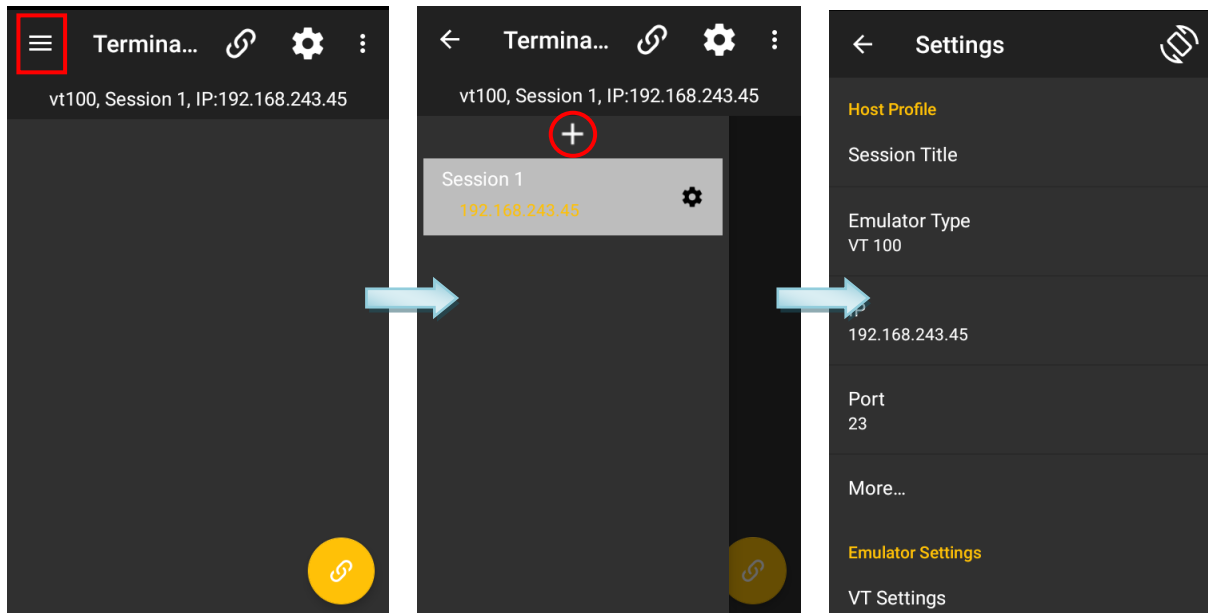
Termina...

vt100, Session 1, IP:192.168.243.45

Termina...

vt100, Session 1, IP:192.168.243.45

+

Session 1
192.168.243.45

Settings

Host Profile

Session Title

Emulator Type
VT 100

IP
192.168.243.45

Port
23

More...

Emulator Settings

VT Settings